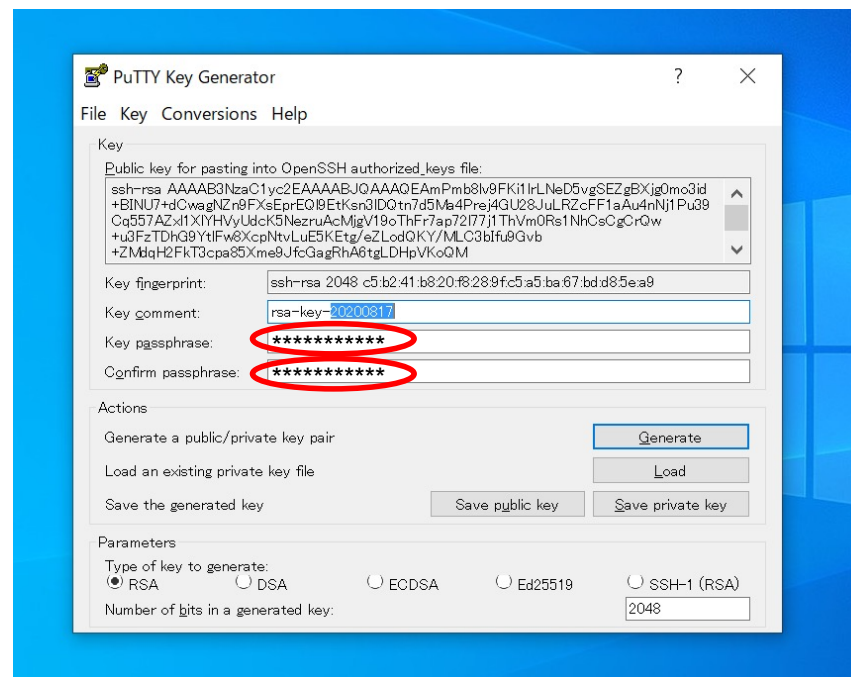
PuTTY Key Generator

?

File Key Conversions Help

Key

Public key for pasting into OpenSSH authorized_keys file:

ssh-rsa AAAAB3NzaC1yc2EAAAABJQAAAQEAmPmb8lv9FKi1lrLNeD5vgSEZgBXjg0mo3id+BINU7+dCwagNZn9FXsEprEQl9EtKsn3lDQtn7d5Ma4Prej4GU28JuLRZcFF1aAu4nNj1Pu39Cq557AZxl1XlYHVyUdcK5NezruAcMjgV19oThFr7ap72l77j1ThVm0Rs1NhCsCgCrQw+u3FzTDhG9YtlFw8XcpNtvLuE5KEtg/eZLodQKY/MLC3bIfu9Gvb+ZMdqH2FkT3cpa85Xme9JfcGagRhA6tgLDHpVKoQM

Key fingerprint: ssh-rsa 2048 c5:b2:41:b8:20:f8:28:9f:c5:a5:ba:67:bd:d8:5e:a9

Key comment: rsa-key-20200817

Key passphrase: ***********

Confirm passphrase: ***********

Actions

Generate a public/private key pair

Generate

Load an existing private key file

Load

Save the generated key

Save public key

Save private key

Parameters

Type of key to generate:

RSA DSA ECDSA Ed25519 SSH-1 (RSA)

Number of bits in a generated key: 2048